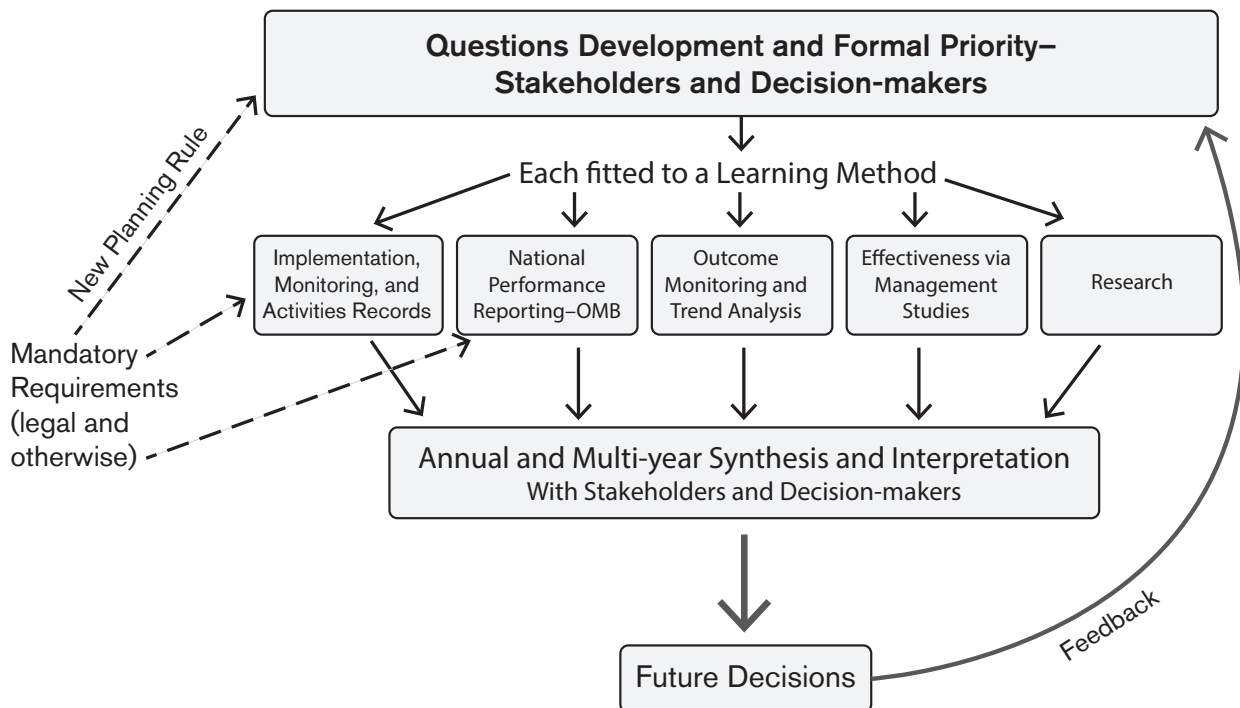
Questions Development and Formal Priority– Stakeholders and Decision-makers

New Planning Rule

Each fitted to a Learning Method

Implementation, Monitoring, and Activities Records

National Performance Reporting–OMB

Outcome Monitoring and Trend Analysis

Effectiveness via Management Studies

Research

Mandatory Requirements (legal and otherwise)

Annual and Multi-year Synthesis and Interpretation
With Stakeholders and Decision-makers

Future Decisions

Feedback